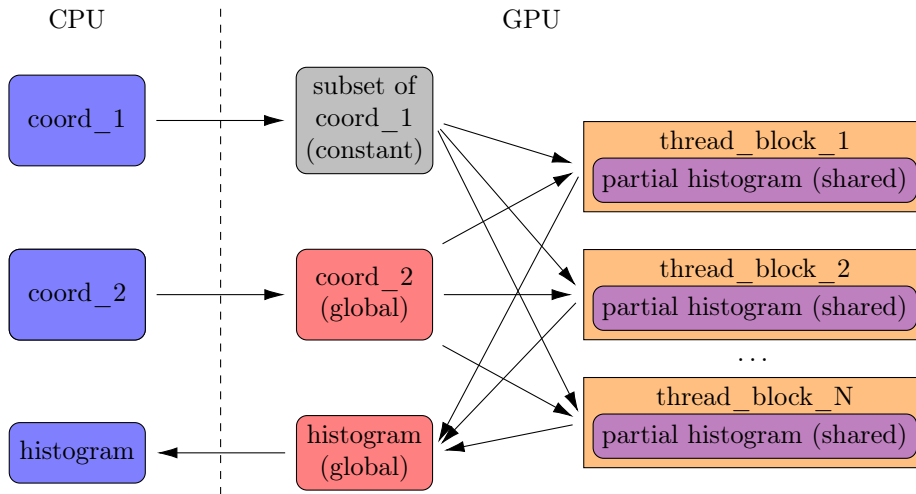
CPU

GPU

coord_1

subset of coord_1 (constant)

thread_block_1

partial histogram (shared)

coord_2

coord_2 (global)

thread_block_2

partial histogram (shared)

...

thread_block_N

partial histogram (shared)

histogram

histogram (global)